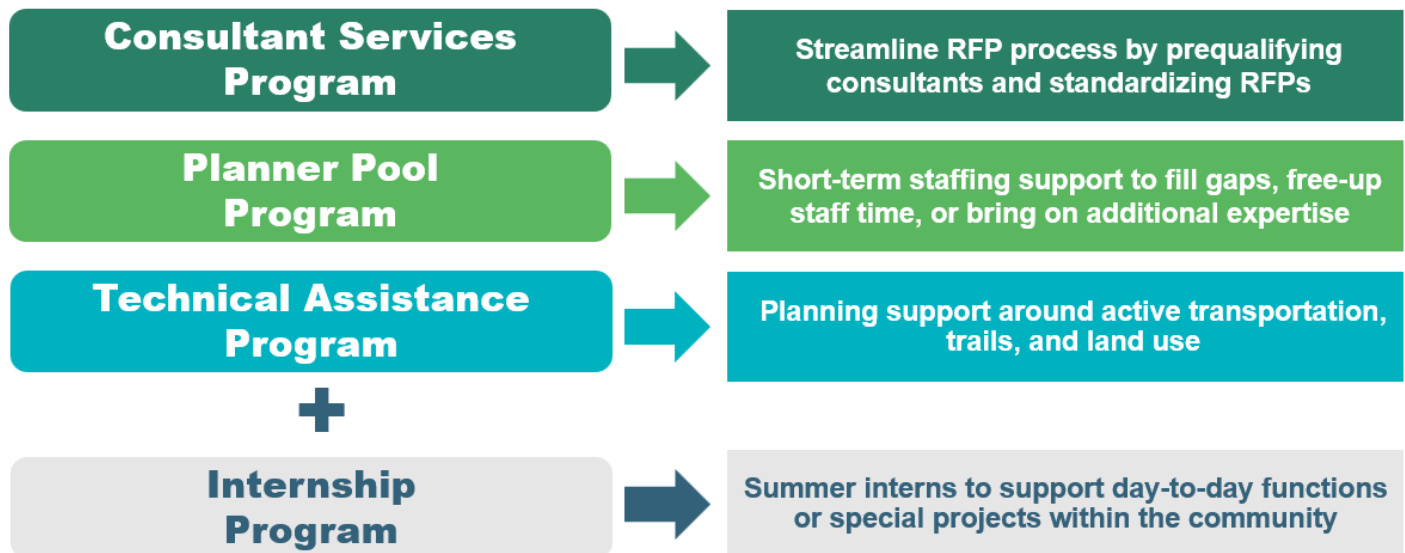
Consultant Services Program

Streamline RFP process by prequalifying consultants and standardizing RFPs

Planner Pool Program

Short-term staffing support to fill gaps, free-up staff time, or bring on additional expertise

Technical Assistance Program

Planning support around active transportation, trails, and land use

+

Internship Program

Summer interns to support day-to-day functions or special projects within the community